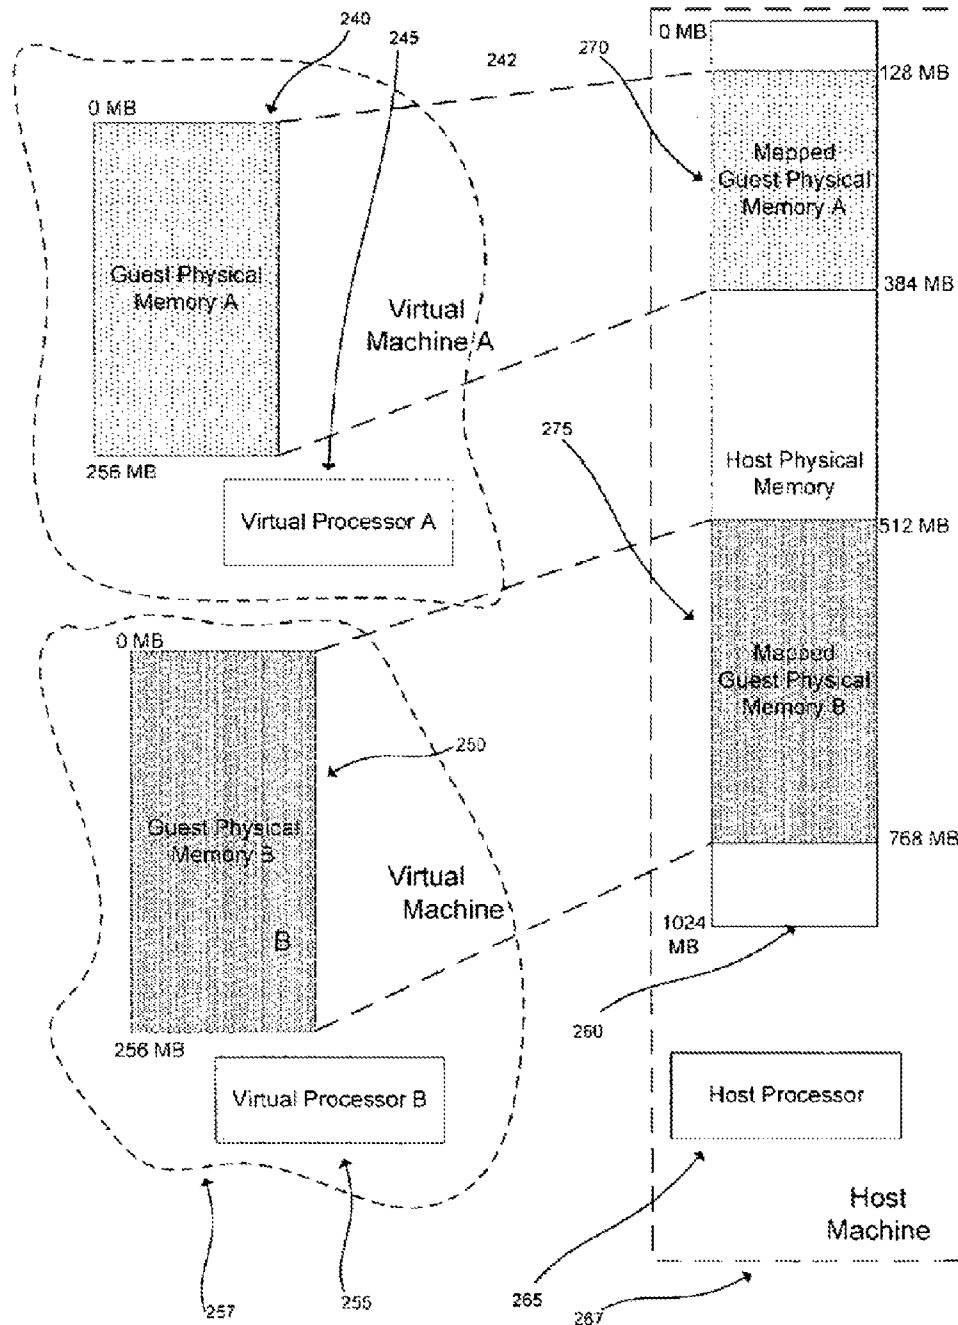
240

245

242

270

0 MB

128 MB

0 MB

Mapped Guest Physical Memory A

Guest Physical Memory A

Virtual Machine A

384 MB

275

256 MB

Host Physical Memory

Virtual Processor A

512 MB

0 MB

Mapped Guest Physical Memory B

250

Guest Physical Memory B

Virtual Machine

768 MB

B

1024 MB

260

256 MB

Virtual Processor B

Host Processor

Host Machine

257

255

265

267